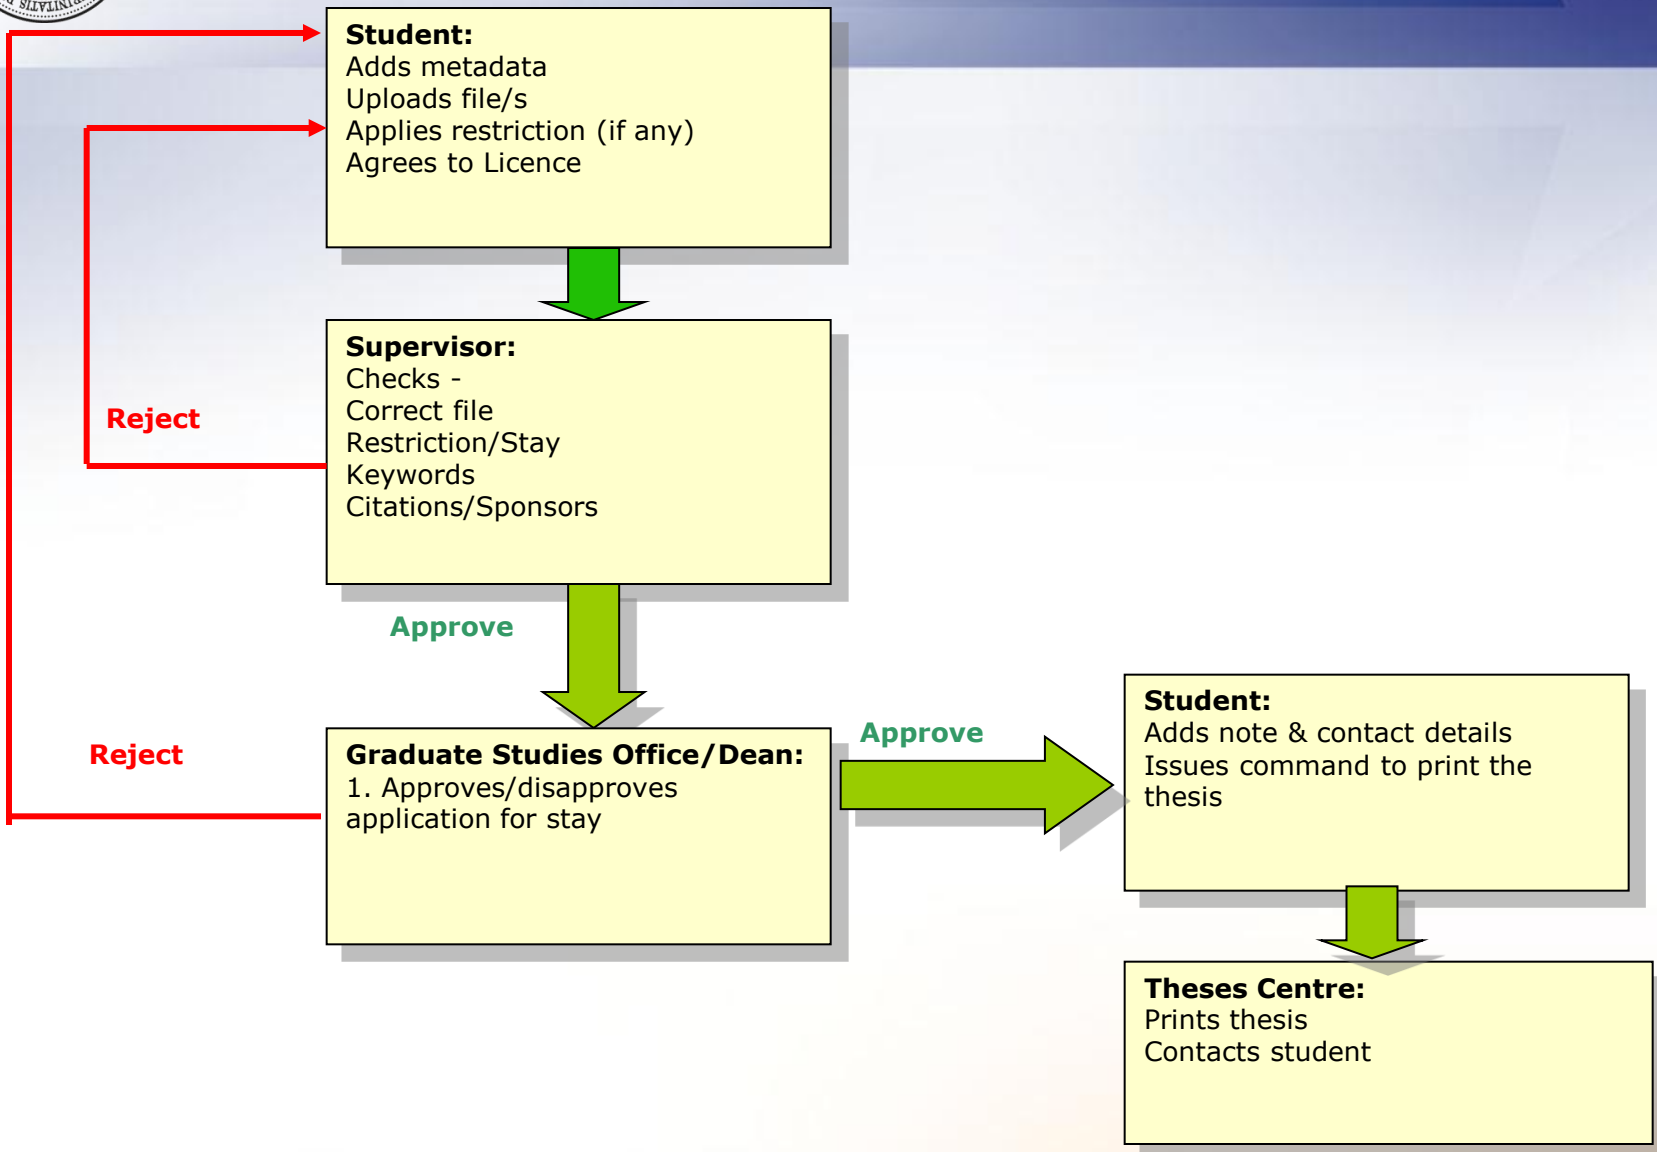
Student:
Adds metadata
Uploads file/s
Applies restriction (if any)
Agrees to Licence

Supervisor:
Checks -
Correct file
Restriction/Stay
Keywords
Citations/Sponsors

Reject

Approve

Reject

Graduate Studies Office/Dean:
1. Approves/disapproves application for stay

Approve

Student:
Adds note & contact details
Issues command to print the thesis

Theses Centre:
Prints thesis
Contacts student